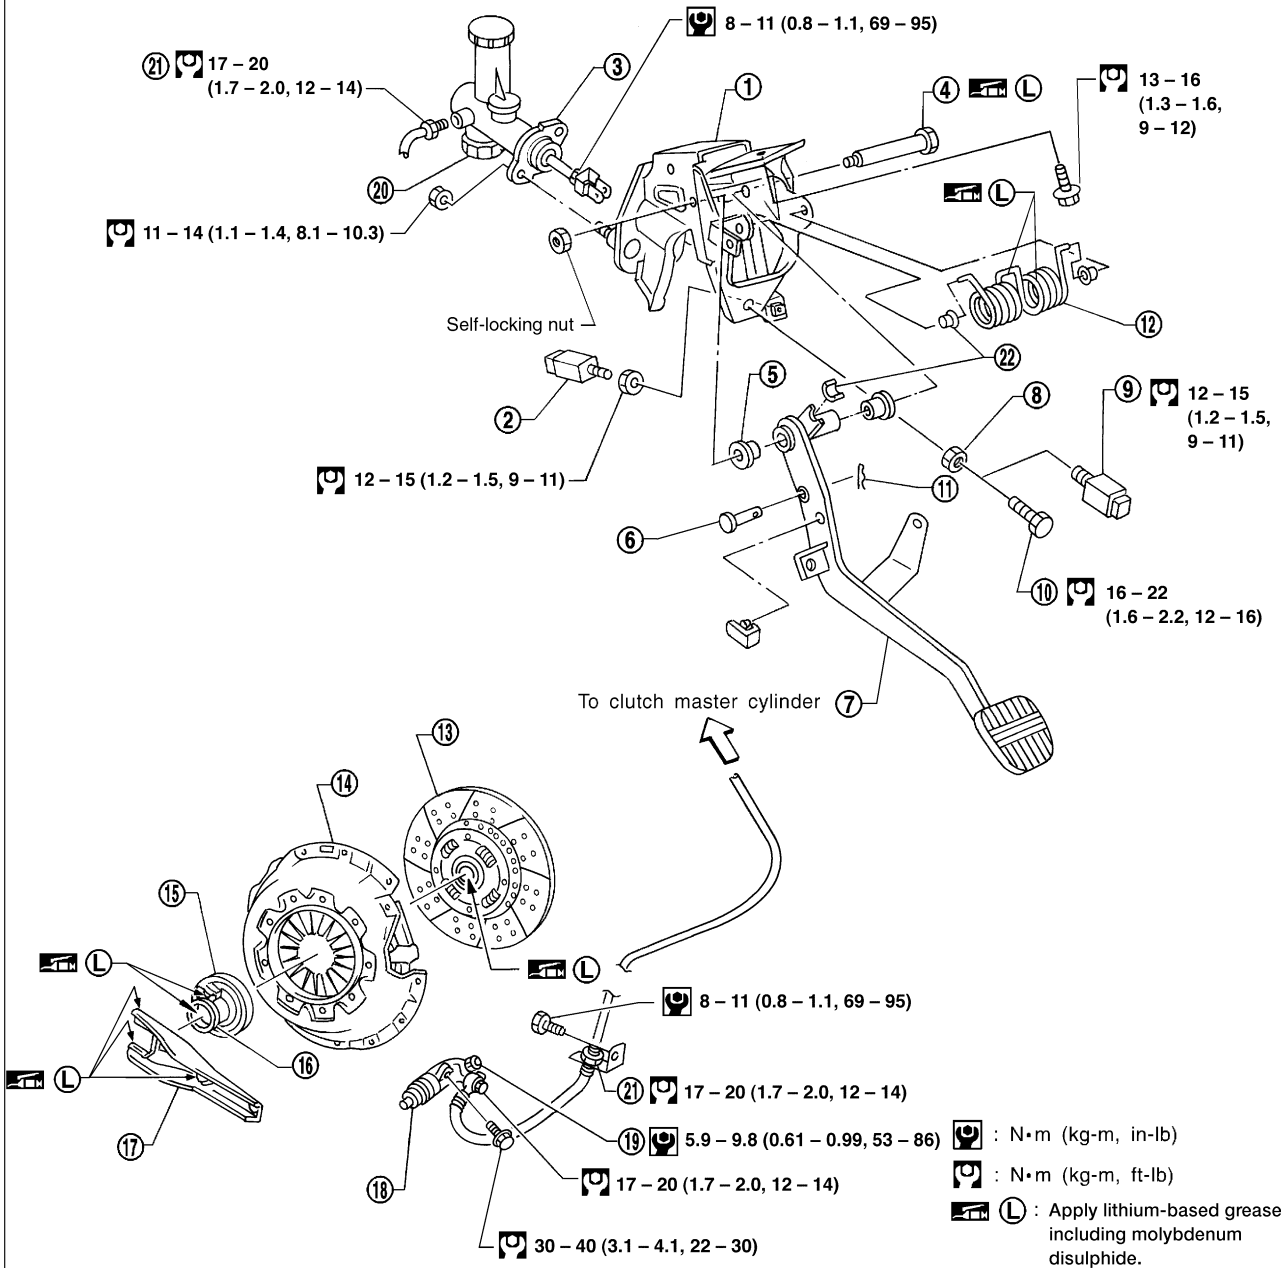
8 – 11 (0.8 – 1.1, 69 – 95)

21 17 – 20 (1.7 – 2.0, 12 – 14)

3

1

4 L

13 – 16 (1.3 – 1.6, 9 – 12)

20

11 – 14 (1.1 – 1.4, 8.1 – 10.3)

L

Self-locking nut

12

22

2

5

8

9 12 – 15 (1.2 – 1.5, 9 – 11)

12 – 15 (1.2 – 1.5, 9 – 11)

11

6

10 16 – 22 (1.6 – 2.2, 12 – 16)

To clutch master cylinder 7

13

14

15

L

L

8 – 11 (0.8 – 1.1, 69 – 95)

L

16

21 17 – 20 (1.7 – 2.0, 12 – 14)

17

19 5.9 – 9.8 (0.61 – 0.99, 53 – 86)

: N•m (kg-m, in-lb)

: N•m (kg-m, ft-lb)

17 – 20 (1.7 – 2.0, 12 – 14)

18

L : Apply lithium-based grease including molybdenum disulphide.

30 – 40 (3.1 – 4.1, 22 – 30)